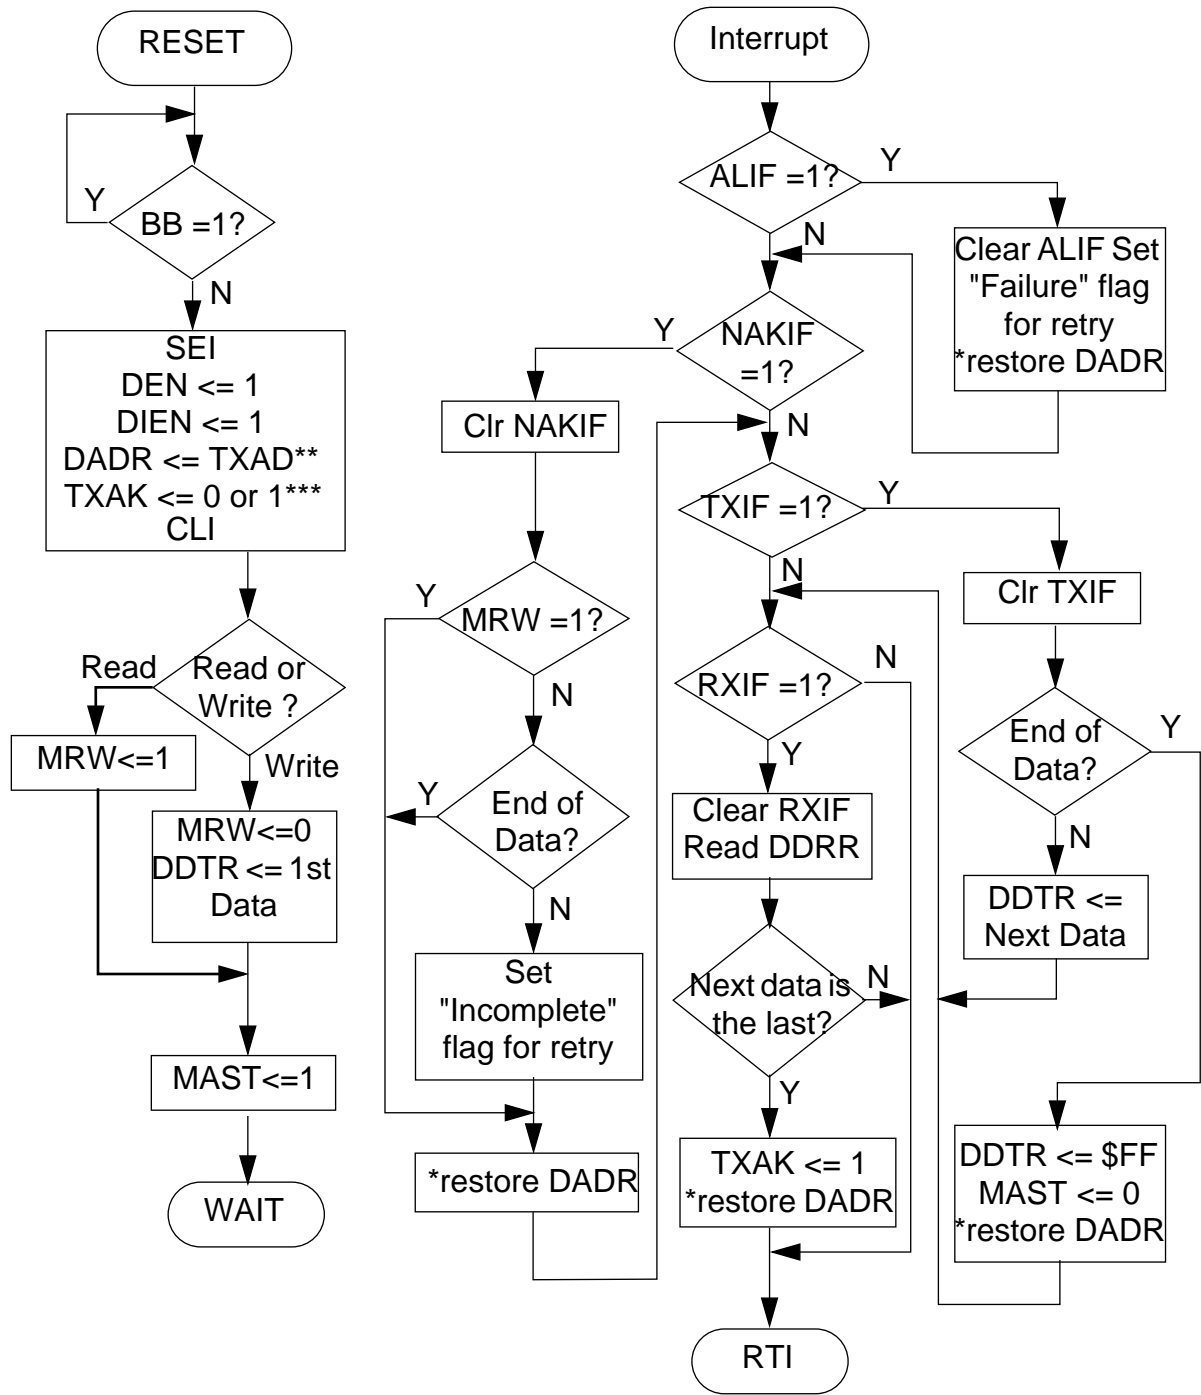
RESET

Y

BB =1?

N

SEI
DEN <= 1
DIEN <= 1
DADR <= TXAD**
TXAK <= 0 or 1***
CLI

Read

Read or Write ?

Write

MRW<=1

MRW<=0
DDTR <= 1st Data

MAST<=1

WAIT

Interrupt

ALIF =1?

Y

Clear ALIF Set "Failure" flag for retry *restore DADR

N

Y

NAKIF =1?

Clr NAKIF

N

Y

MRW =1?

N

Y

End of Data?

N

Set "Incomplete" flag for retry

*restore DADR

TXIF =1?

Y

N

Clr TXIF

RXIF =1?

N

Y

Clear RXIF Read DDRR

Next data is the last?

N

Y

TXAK <= 1 *restore DADR

End of Data?

Y

N

DDTR <= Next Data

DDTR <= $FF
MAST <= 0
*restore DADR

RTI